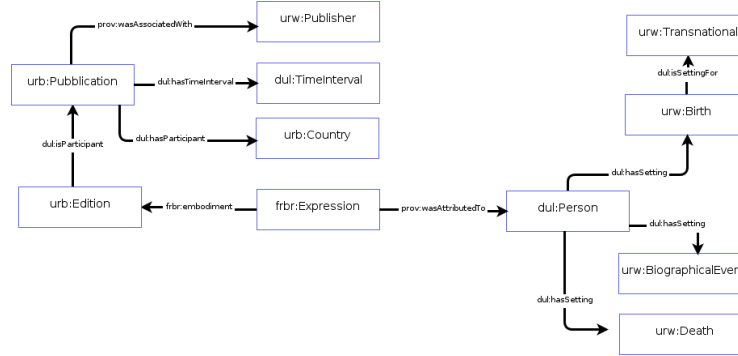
prov:wasAssociatedWith

urw:Publisher

urb:Pubblication

dul:hasTimeInterval

dul:TimeInterval

dul:hasParticipant

urb:Country

dul:isParticipant

urb:Edition

frbr:embodiment

frbr:Expression

prov:wasAttributedTo

dul:Person

urw:Transnational

dul:isSettingFor

urw:Birth

dul:hasSetting

dul:hasSetting

urw:BiographicalEver

dul:hasSetting

urw:Death